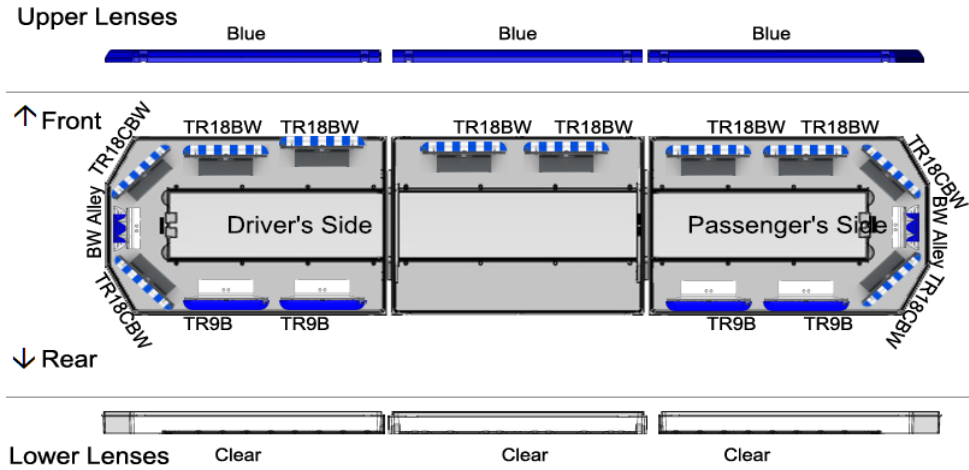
Upper Lenses

Blue Blue Blue

↑ Front

TR18CBW

TR18BW TR18BW TR18BW TR18BW TR18BW TR18BW

TR18CBW

TR18CBW

BW Alley

Driver's Side

Passenger's Side

BW Alley

TR18CBW

TR18CBW

TR9B TR9B TR9B TR9B

↓ Rear

Lower Lenses

Clear Clear Clear